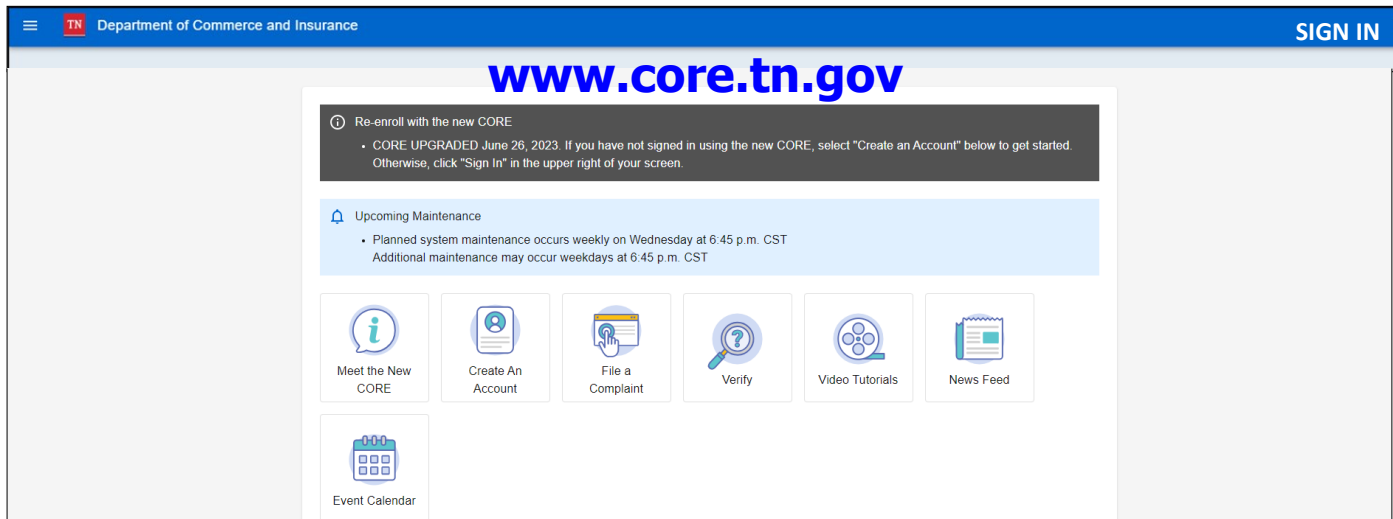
TN Department of Commerce and Insurance

SIGN IN

www.core.tn.gov

Re-enroll with the new CORE

• CORE UPGRADED June 26, 2023. If you have not signed in using the new CORE, select "Create an Account" below to get started. Otherwise, click "Sign In" in the upper right of your screen.

Upcoming Maintenance

• Planned system maintenance occurs weekly on Wednesday at 6:45 p.m. CST
Additional maintenance may occur weekdays at 6:45 p.m. CST

Meet the New CORE

Create An Account

File a Complaint

Verify

Video Tutorials

News Feed

Event Calendar